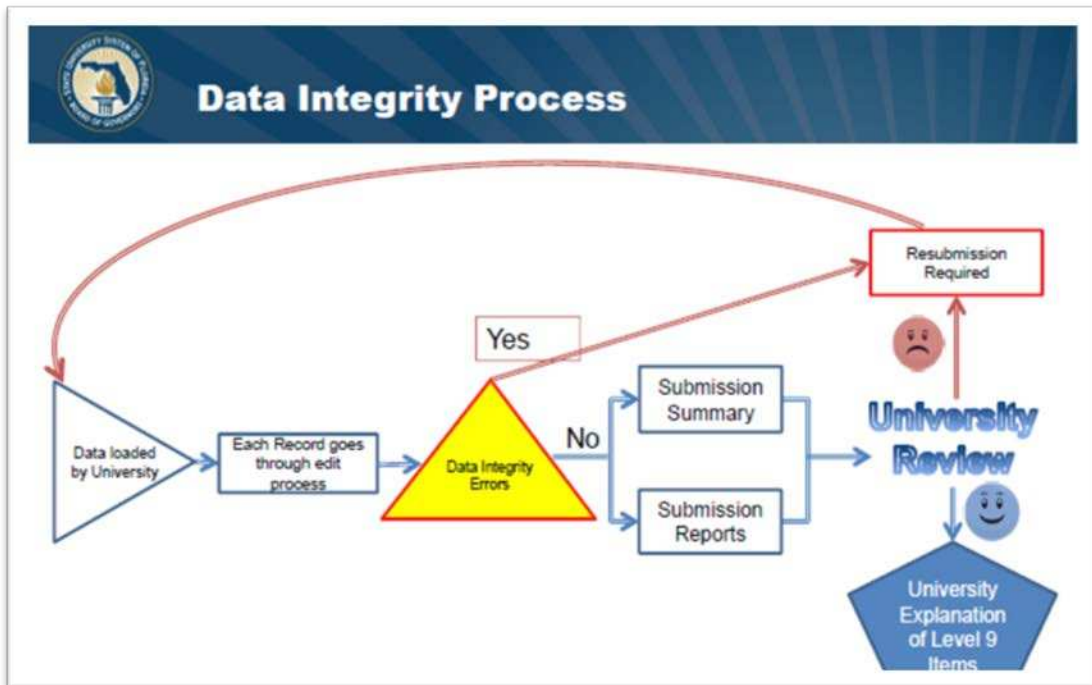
STATE UNIVERSITY SYSTEM OF FLORIDA BOARD OF GOVERNORS

Data Integrity Process

Resubmission Required

Yes

Data loaded by University

Each Record goes through edit process

Data Integrity Errors

No

Submission Summary

Submission Reports

University Review

University Explanation of Level 9 Items